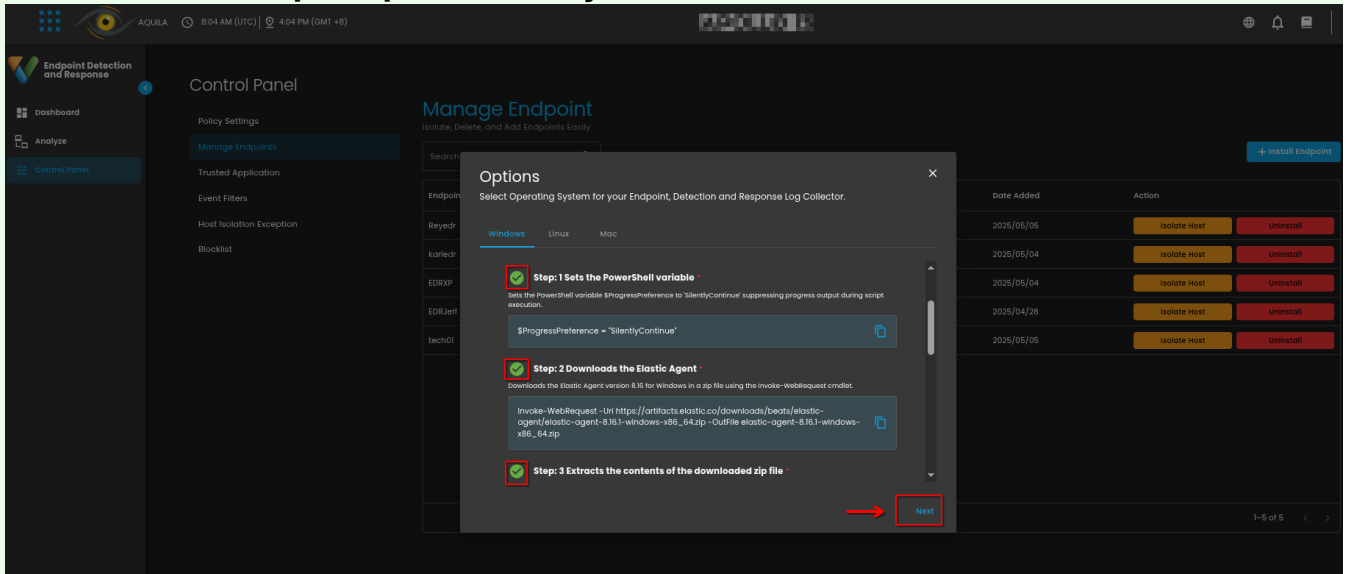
AQUILA 8:04 AM (UTC) | 4:04 PM (GMT +8)

Endpoint Detection and Response

Dashboard
Analyze
Control Panel

Control Panel

Policy Settings
Manage Endpoints
Trusted Application
Event Filters
Host Isolation Exception
Blocklist

Manage Endpoint
Isolate, Delete, and Add Endpoints Easily

Search

+ Install Endpoint

| Endpoin | Date Added | Action | |
|---|---|---|---|
| Reyedr | 2025/05/05 | Isolate Host | Uninstall |
| karledr | 2025/05/04 | Isolate Host | Uninstall |
| EDRXP | 2025/05/04 | Isolate Host | Uninstall |
| EDRJeff | 2025/04/28 | Isolate Host | Uninstall |
| tech01 | 2025/05/05 | Isolate Host | Uninstall |

1–5 of 5

Options
Select Operating System for your Endpoint, Detection and Response Log Collector.

Windows Linux Mac

Step: 1 Sets the PowerShell variable *
Sets the PowerShell variable $ProgressPreference to 'SilentlyContinue' suppressing progress output during script execution.

$ProgressPreference = "SilentlyContinue"

Step: 2 Downloads the Elastic Agent *
Downloads the Elastic Agent version 8.16 for Windows in a zip file using the Invoke-WebRequest cmdlet.

Invoke-WebRequest -Uri https://artifacts.elastic.co/downloads/beats/elastic-agent/elastic-agent-8.16.1-windows-x86_64.zip -OutFile elastic-agent-8.16.1-windows-x86_64.zip

Step: 3 Extracts the contents of the downloaded zip file *

Next